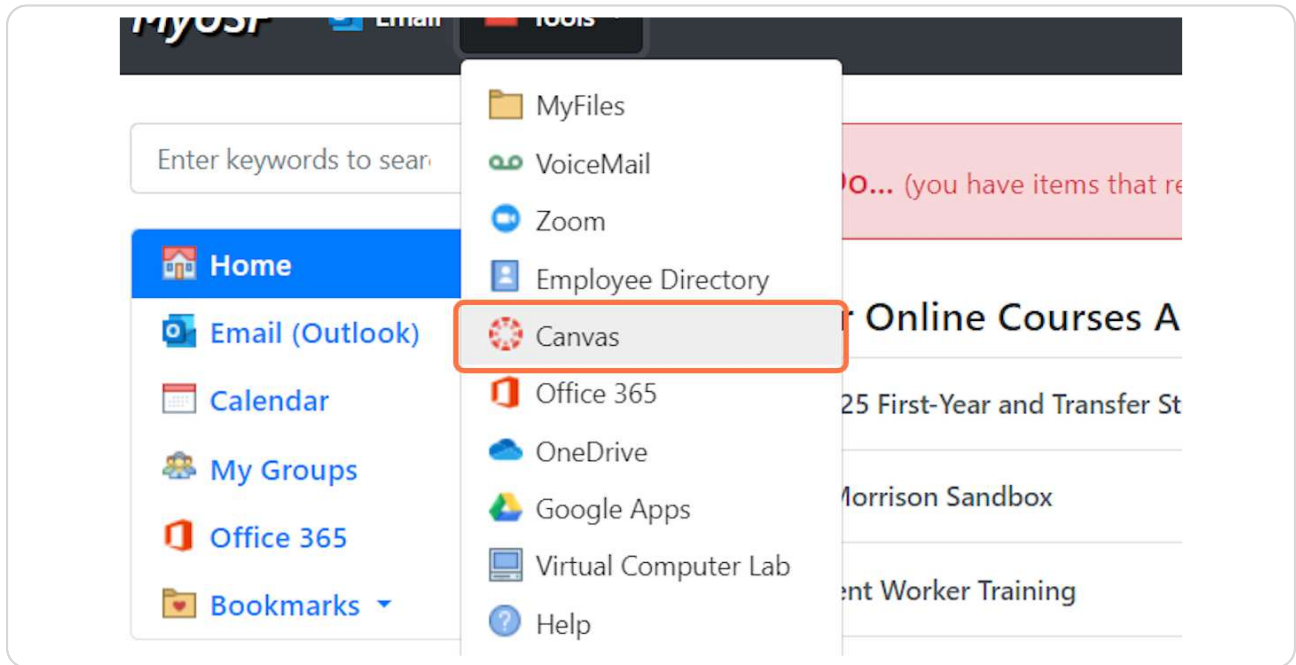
MyUSF Email Tools

MyFiles
VoiceMail
Zoom
Employee Directory
Canvas
Office 365
OneDrive
Google Apps
Virtual Computer Lab
Help

Enter keywords to sear

Do... (you have items that re

Home
Email (Outlook)
Calendar
My Groups
Office 365
Bookmarks

r Online Courses A

25 First-Year and Transfer St

Morrison Sandbox

ent Worker Training